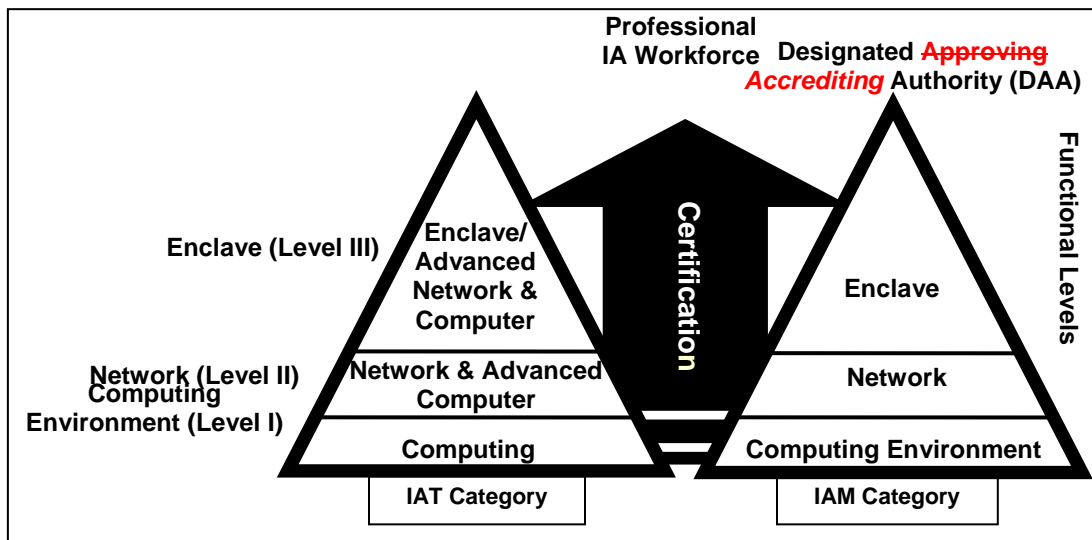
Professional IA Workforce

Designated ~~Approving~~ *Accrediting* Authority (DAA)

Functional Levels

Enclave (Level III)

Enclave/ Advanced Network & Computer

Certification

Enclave

Network (Level II)

Network & Advanced Computer

Network

Computing Environment (Level I)

Computing

Computing Environment

IAT Category

IAM Category